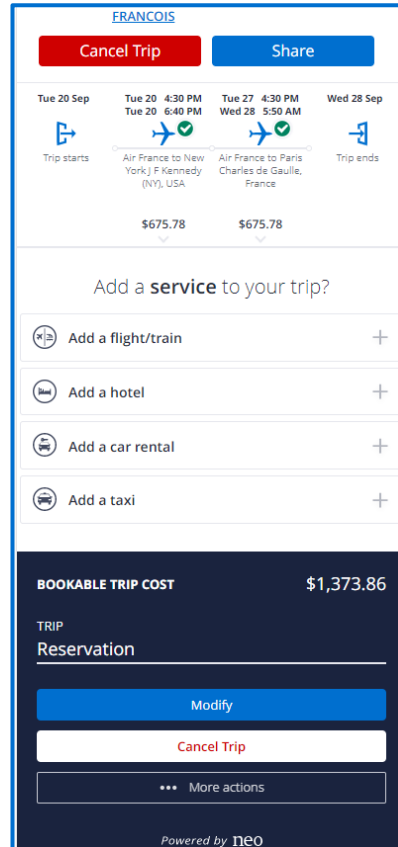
FRANCOIS

Cancel Trip

Share

Tue 20 Sep

Trip starts

Tue 20 4:30 PM
Tue 20 6:40 PM

Air France to New York J F Kennedy (NY), USA

Tue 27 4:30 PM
Wed 28 5:50 AM

Air France to Paris Charles de Gaulle, France

Wed 28 Sep

Trip ends

$675.78

$675.78

Add a **service** to your trip?

Add a flight/train

Add a hotel

Add a car rental

Add a taxi

BOOKABLE TRIP COST

$1,373.86

TRIP

Reservation

Modify

Cancel Trip

••• More actions

Powered by neo